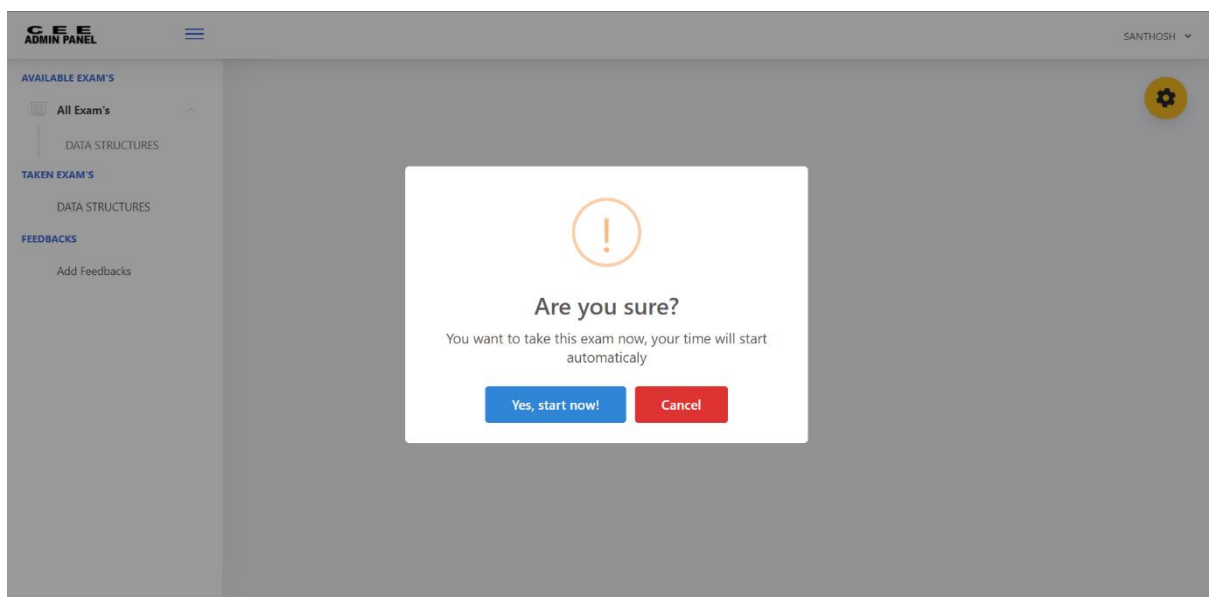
C E E
ADMIN PANEL

SANTHOSH

AVAILABLE EXAM'S

All Exam's

DATA STRUCTURES

TAKEN EXAM'S

DATA STRUCTURES

FEEDBACKS

Add Feedbacks

!

Are you sure?

You want to take this exam now, your time will start automaticaly

Yes, start now!

Cancel